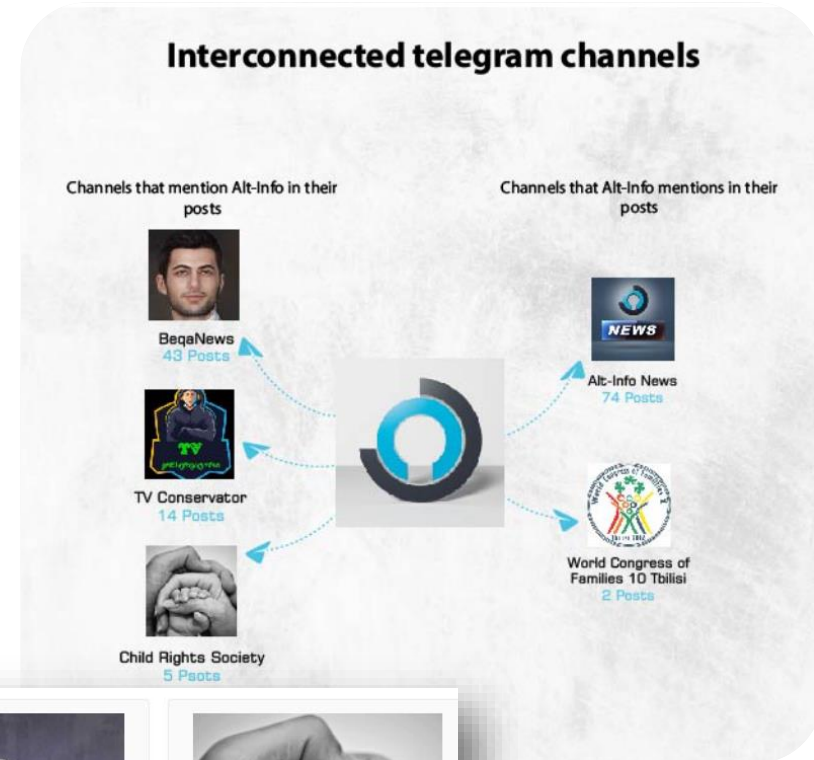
Interconnected telegram channels

Channels that mention Alt-Info in their posts

BeqaNews
43 Posts

TV
TV Conservator
14 Posts

Child Rights Society
5 Psots

Channels that Alt-Info mentions in their posts

NEWS
Alt-Info News
74 Posts

World Congress of Families 10 Tbilisi
2 Posts